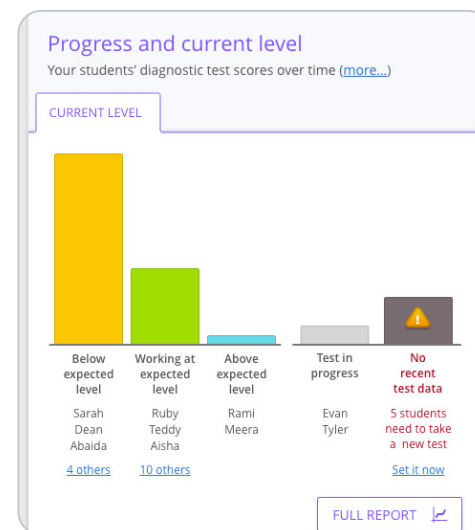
Progress and current level

Your students' diagnostic test scores over time (more...)

CURRENT LEVEL

| Below expected level | Working at expected level | Above expected level | Test in progress | No recent test data |
|---|---|---|---|---|
| Sarah Dean Abaida | Ruby Teddy Aisha | Rami Meera | Evan Tyler | 5 students need to take a new test |
| 4 others | 10 others | | | Set it now |

FULL REPORT